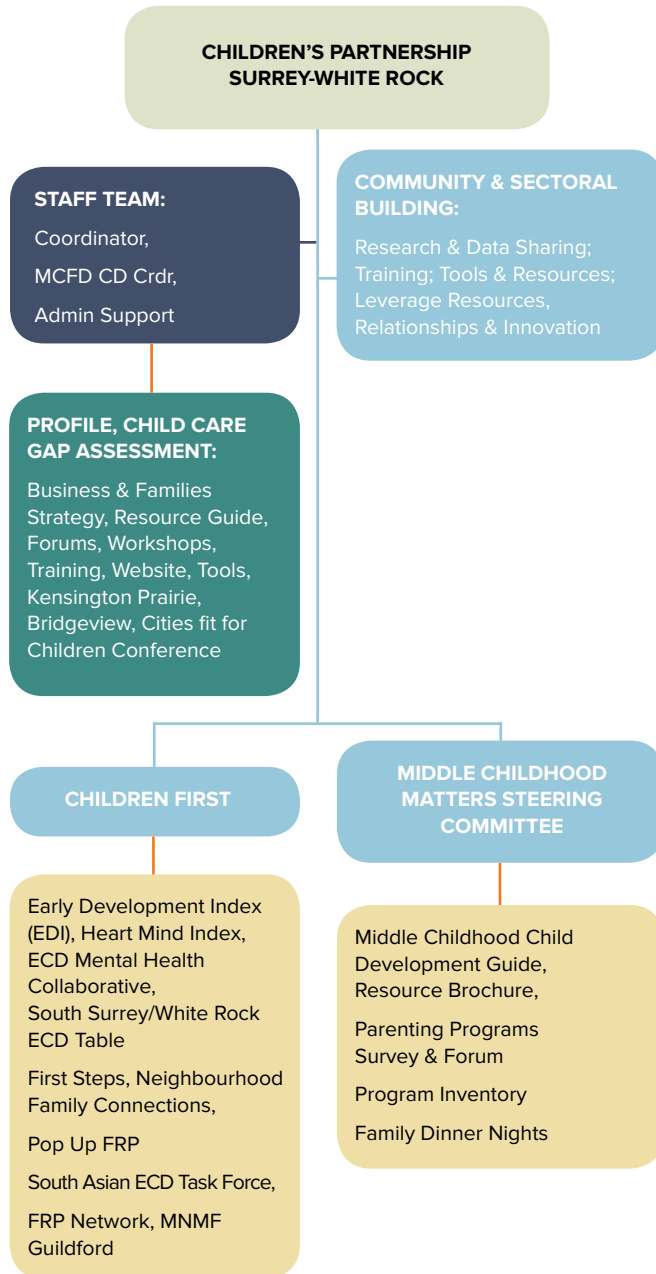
CHILDREN'S PARTNERSHIP SURREY-WHITE ROCK

STAFF TEAM:

Coordinator,

MCFD CD Crdr,

Admin Support

COMMUNITY & SECTORAL BUILDING:

Research & Data Sharing; Training; Tools & Resources; Leverage Resources, Relationships & Innovation

PROFILE, CHILD CARE GAP ASSESSMENT:

Business & Families Strategy, Resource Guide, Forums, Workshops, Training, Website, Tools, Kensington Prairie, Bridgeview, Cities fit for Children Conference

CHILDREN FIRST

Early Development Index (EDI), Heart Mind Index, ECD Mental Health Collaborative, South Surrey/White Rock ECD Table

First Steps, Neighbourhood Family Connections,

Pop Up FRP

South Asian ECD Task Force,

FRP Network, MNMF Guildford

MIDDLE CHILDHOOD MATTERS STEERING COMMITTEE

Middle Childhood Child Development Guide, Resource Brochure,

Parenting Programs Survey & Forum

Program Inventory

Family Dinner Nights